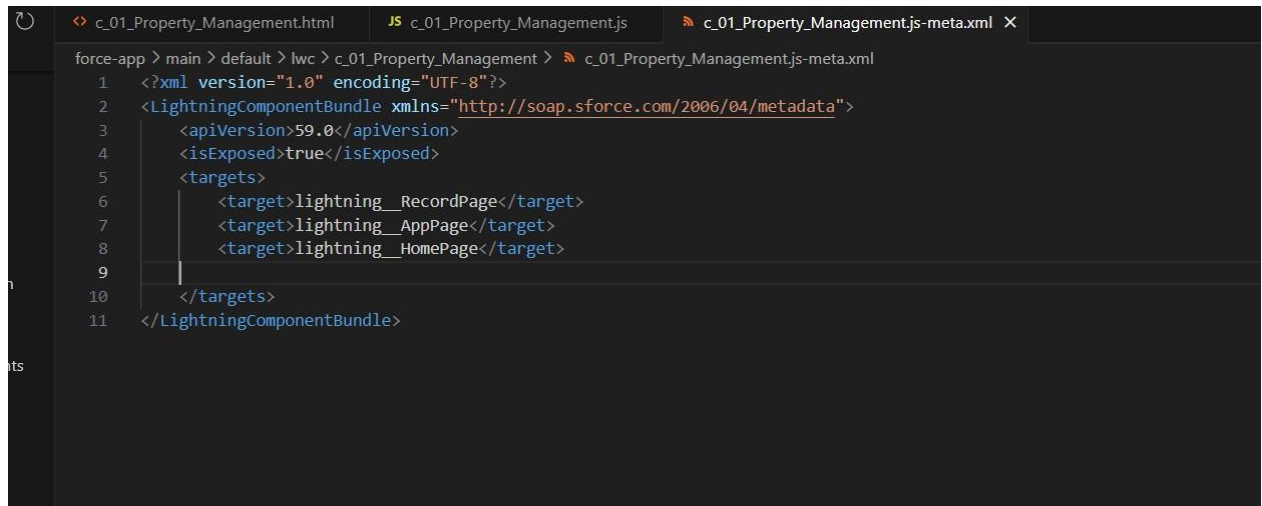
c_01_Property_Management.html JS c_01_Property_Management.js c_01_Property_Management.js-meta.xml ×

force-app > main > default > lwc > c_01_Property_Management > c_01_Property_Management.js-meta.xml

1 <?xml version="1.0" encoding="UTF-8"?>
2 <LightningComponentBundle xmlns="http://soap.sforce.com/2006/04/metadata">
3 <apiVersion>59.0</apiVersion>
4 <isExposed>true</isExposed>
5 <targets>
6 <target>lightning__RecordPage</target>
7 <target>lightning__AppPage</target>
8 <target>lightning__HomePage</target>
9
10 </targets>
11 </LightningComponentBundle>

n

nts